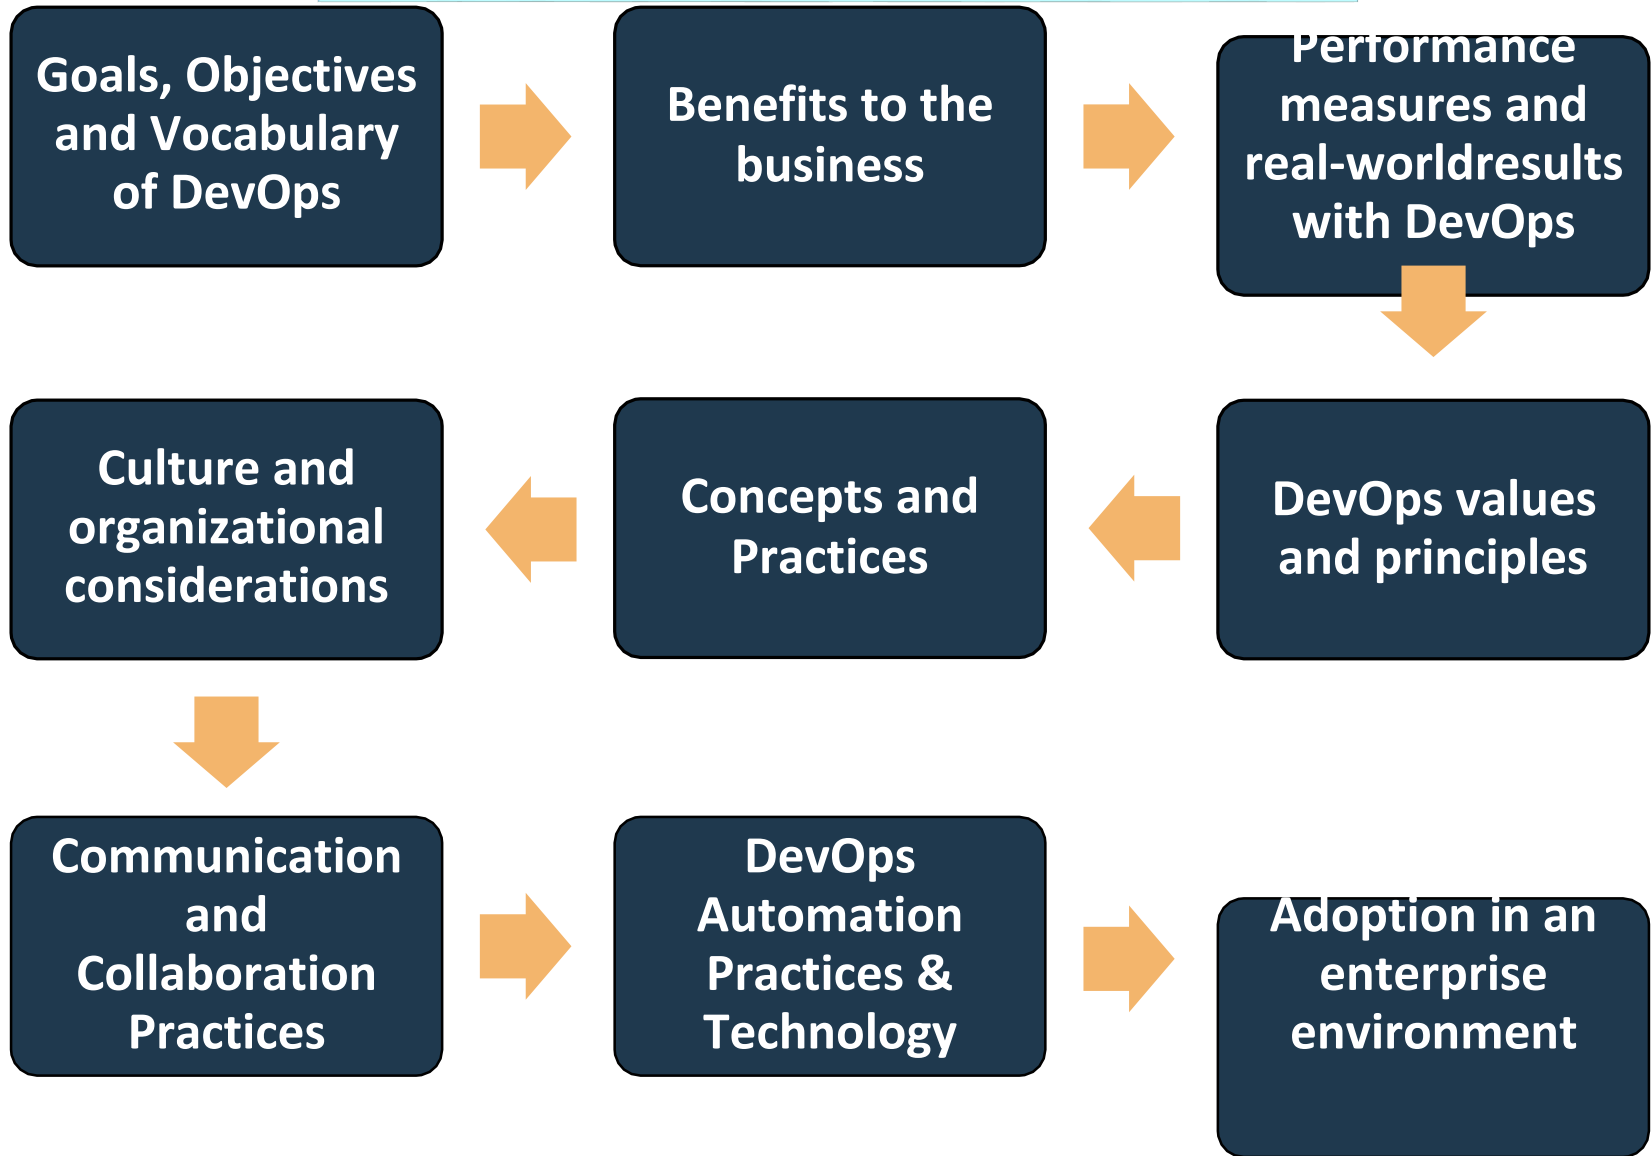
Goals, Objectives and Vocabulary of DevOps

Benefits to the business

Performance measures and real-worldresults with DevOps

DevOps values and principles

Concepts and Practices

Culture and organizational considerations

Communication and Collaboration Practices

DevOps Automation Practices & Technology

Adoption in an enterprise environment